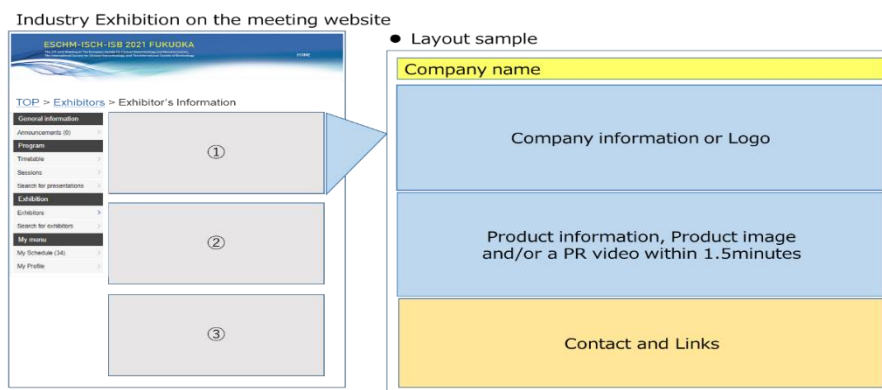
Industry Exhibition on the meeting website

ESCHM-ISCH-ISB 2021 FUKUOKA

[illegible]

HOME

TOP > Exhibitors > Exhibitor's Information

General information
Announcements (0)
Program
Timetable
Sessions
Search for presentations
Exhibition
Exhibitors
Search for exhibitors
My menu
My Schedule (34)
My Profile

①

②

③

● Layout sample

Company name

Company information or Logo

Product information, Product image and/or a PR video within 1.5minutes

Contact and Links